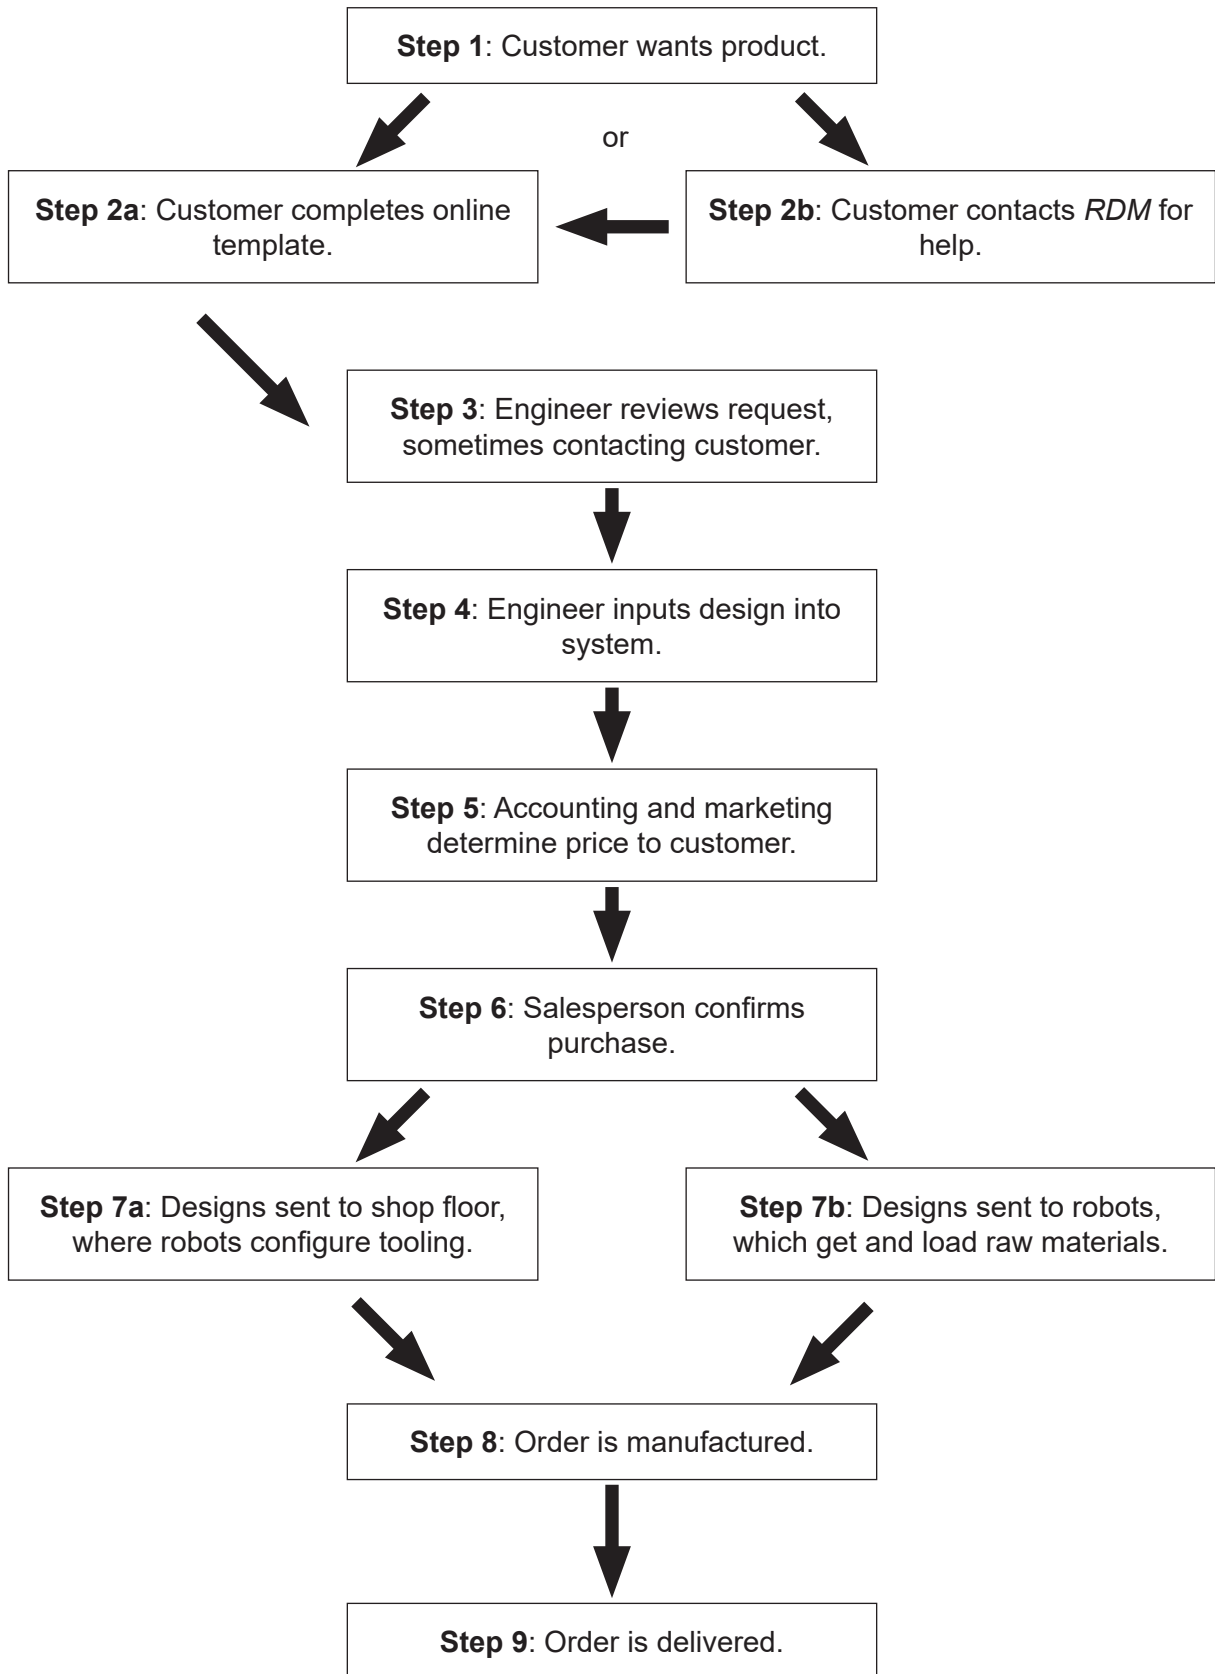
Step 1: Customer wants product.

or

Step 2a: Customer completes online template.

Step 2b: Customer contacts RDM for help.

Step 3: Engineer reviews request, sometimes contacting customer.

Step 4: Engineer inputs design into system.

Step 5: Accounting and marketing determine price to customer.

Step 6: Salesperson confirms purchase.

Step 7a: Designs sent to shop floor, where robots configure tooling.

Step 7b: Designs sent to robots, which get and load raw materials.

Step 8: Order is manufactured.

Step 9: Order is delivered.